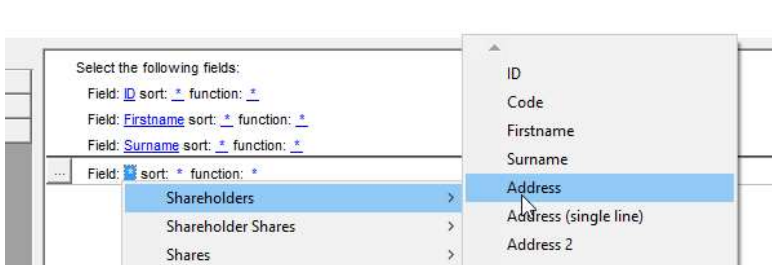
Select the following fields:
Field: ID sort: * function: *
Field: Firstname sort: * function: *
Field: Surname sort: * function: *
... Field: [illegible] sort: * function: *

Shareholders >
Shareholder Shares >
Shares >

ID
Code
Firstname
Surname
Address
Address (single line)
Address 2